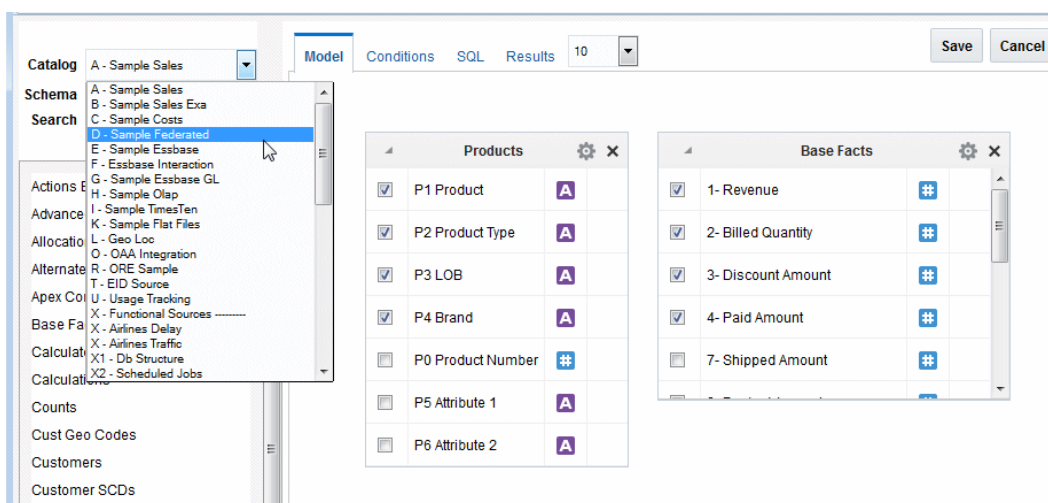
Catalog A - Sample Sales

Schema

Search

A - Sample Sales
B - Sample Sales Exa
C - Sample Costs
D - Sample Federated
E - Sample Essbase
F - Essbase Interaction
G - Sample Essbase GL
H - Sample Olap
I - Sample TimesTen
K - Sample Flat Files
L - Geo Loc
O - OAA Integration
R - ORE Sample
T - EID Source
U - Usage Tracking
X - Functional Sources --------
X - Airlines Delay
X - Airlines Traffic
X1 - Db Structure
X2 - Scheduled Jobs

Actions E
Advance
Allocatio
Alternate
Apex Co
Base Fa
Calculat
Calculations
Counts
Cust Geo Codes
Customers
Customer SCDs

Model Conditions SQL Results 10

Save Cancel

| | Products | |
|---|---|---|
| ☑ | P1 Product | A |
| ☑ | P2 Product Type | A |
| ☑ | P3 LOB | A |
| ☑ | P4 Brand | A |
| ☐ | P0 Product Number | # |
| ☐ | P5 Attribute 1 | A |
| ☐ | P6 Attribute 2 | A |

| | Base Facts | |
|---|---|---|
| ☑ | 1- Revenue | # |
| ☑ | 2- Billed Quantity | # |
| ☑ | 3- Discount Amount | # |
| ☑ | 4- Paid Amount | # |
| ☐ | 7- Shipped Amount | # |